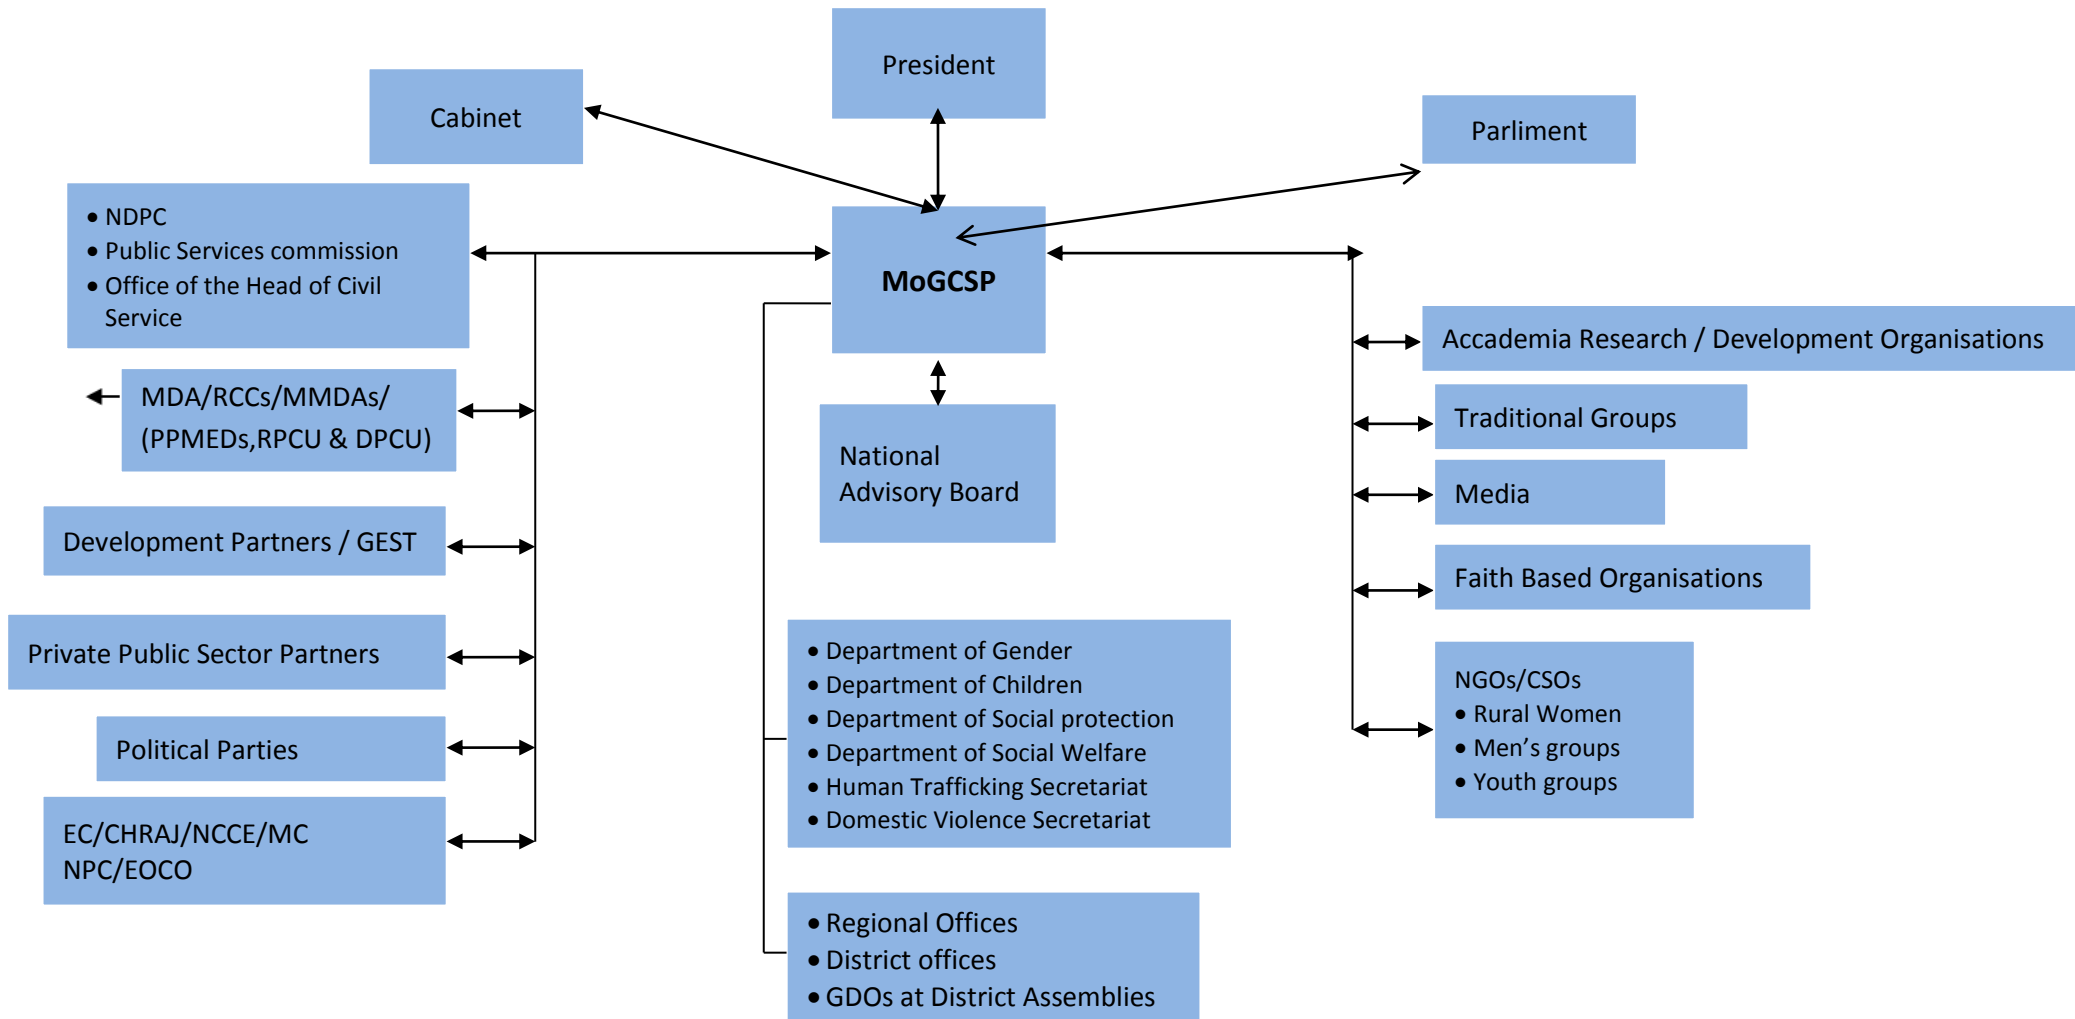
President

Cabinet

Parliment

- NDPC
- Public Services commission
- Office of the Head of Civil Service

MoGCSP

MDA/RCCs/MMDAs/ (PPMEDs,RPCU & DPCU)

National Advisory Board

Development Partners / GEST

Private Public Sector Partners

Political Parties

EC/CHRAJ/NCCE/MC NPC/EOCO

- Department of Gender
- Department of Children
- Department of Social protection
- Department of Social Welfare
- Human Trafficking Secretariat
- Domestic Violence Secretariat

- Regional Offices
- District offices
- GDOs at District Assemblies

Accademia Research / Development Organisations

Traditional Groups

Media

Faith Based Organisations

NGOs/CSOs
- Rural Women
- Men's groups
- Youth groups